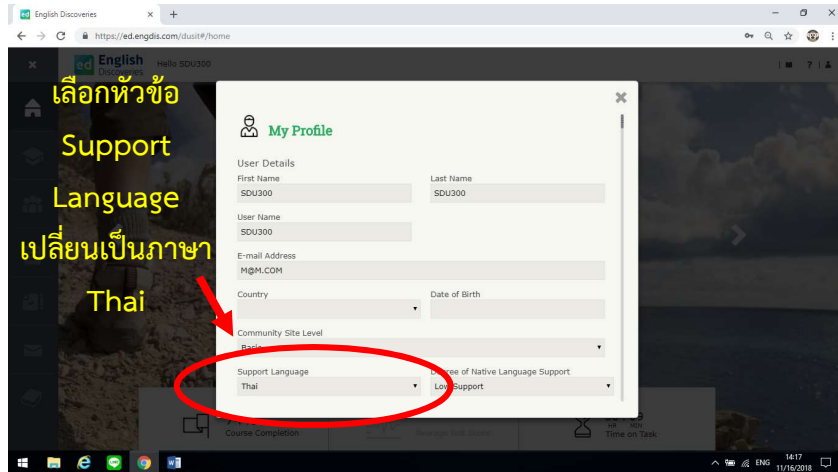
English Discoveries
https://ed.engdis.com/dusit#/home
English Discoveries
Hello SDU300

เลือกหัวข้อ
Support
Language
เปลี่ยนเป็นภาษา
Thai

My Profile
User Details
First Name
SDU300
Last Name
SDU300
User Name
SDU300
E-mail Address
M@M.COM
Country
Date of Birth
Community Site Level
Basic
Support Language
Thai
Degree of Native Language Support
Low Support

Course Completion
Time on Task
HR MIN

ENG
14:17
11/16/2018